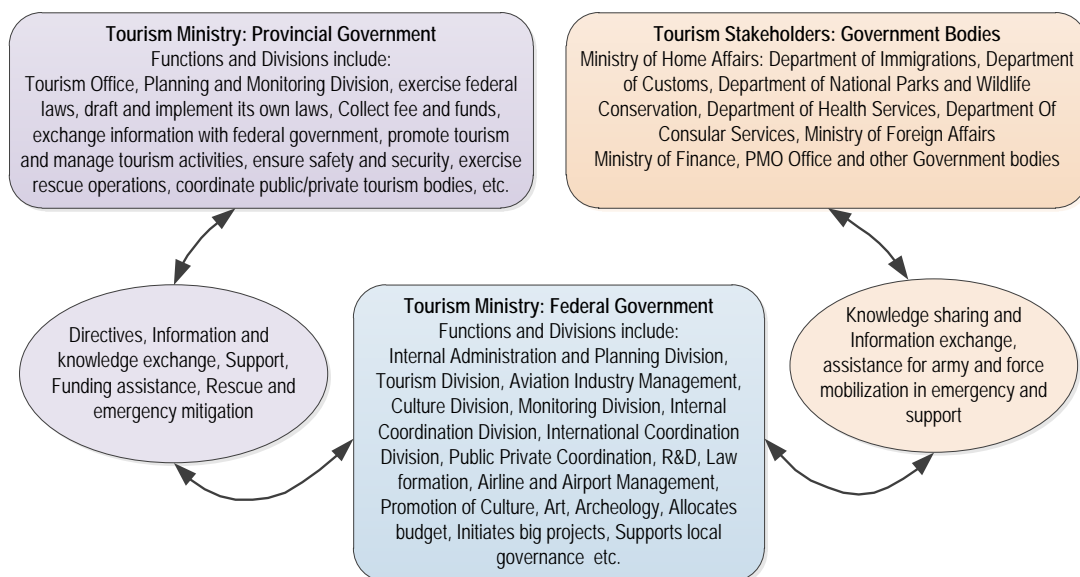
**Tourism Ministry: Provincial Government**
Functions and Divisions include:
Tourism Office, Planning and Monitoring Division, exercise federal laws, draft and implement its own laws, Collect fee and funds, exchange information with federal government, promote tourism and manage tourism activities, ensure safety and security, exercise rescue operations, coordinate public/private tourism bodies, etc.

**Tourism Stakeholders: Government Bodies**
Ministry of Home Affairs: Department of Immigrations, Department of Customs, Department of National Parks and Wildlife Conservation, Department of Health Services, Department Of Consular Services, Ministry of Foreign Affairs
Ministry of Finance, PMO Office and other Government bodies

Directives, Information and knowledge exchange, Support, Funding assistance, Rescue and emergency mitigation

**Tourism Ministry: Federal Government**
Functions and Divisions include:
Internal Administration and Planning Division, Tourism Division, Aviation Industry Management, Culture Division, Monitoring Division, Internal Coordination Division, International Coordination Division, Public Private Coordination, R&D, Law formation, Airline and Airport Management, Promotion of Culture, Art, Archeology, Allocates budget, Initiates big projects, Supports local governance etc.

Knowledge sharing and Information exchange, assistance for army and force mobilization in emergency and support